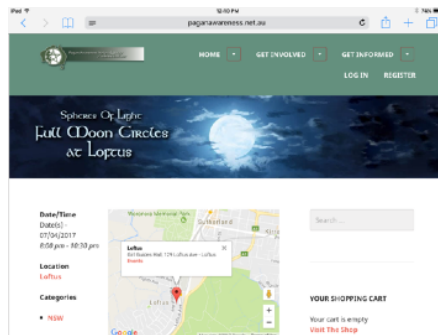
iPad
12:10 PM
76%
paganawareness.net.au

HOME
GET INVOLVED
GET INFORMED
LOG IN
REGISTER

Spheres Of Light
Full Moon Circles
at Loftus

Date/Time
Date(s) -
07/04/2017
6:58 pm - 10:30 pm

Location
Loftus

Categories
NSW

Loftus
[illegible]

Sutherland
Loftus
Google

Search...

YOUR SHOPPING CART
Your cart is empty
Visit The Shop